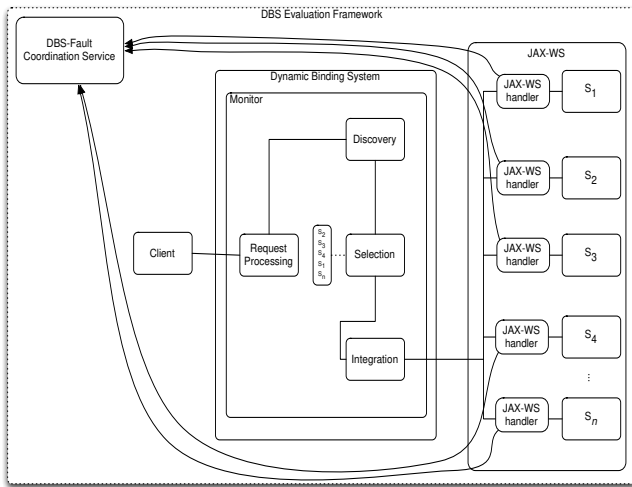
DBS Evaluation Framework

DBS-Fault Coordination Service

JAX-WS

Dynamic Binding System

Monitor

Discovery

Client

Request Processing

$s_2$
$s_3$
$s_4$
$s_1$
$s_n$

Selection

Integration

JAX-WS handler

$S_1$

JAX-WS handler

$S_2$

JAX-WS handler

$S_3$

JAX-WS handler

$S_4$

⋮

JAX-WS handler

$S_n$